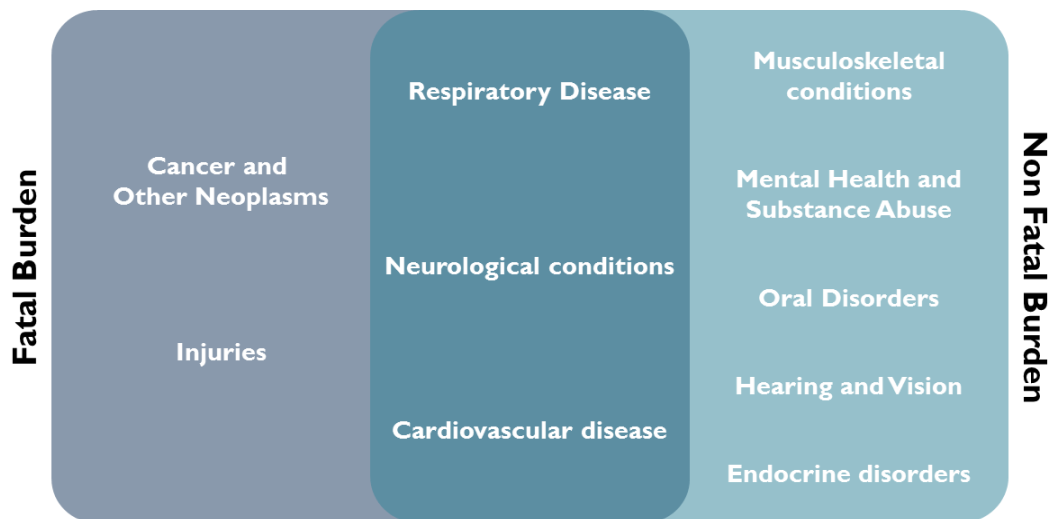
Fatal Burden

Cancer and Other Neoplasms

Injuries

Respiratory Disease

Neurological conditions

Cardiovascular disease

Musculoskeletal conditions

Mental Health and Substance Abuse

Oral Disorders

Hearing and Vision

Endocrine disorders

Non Fatal Burden